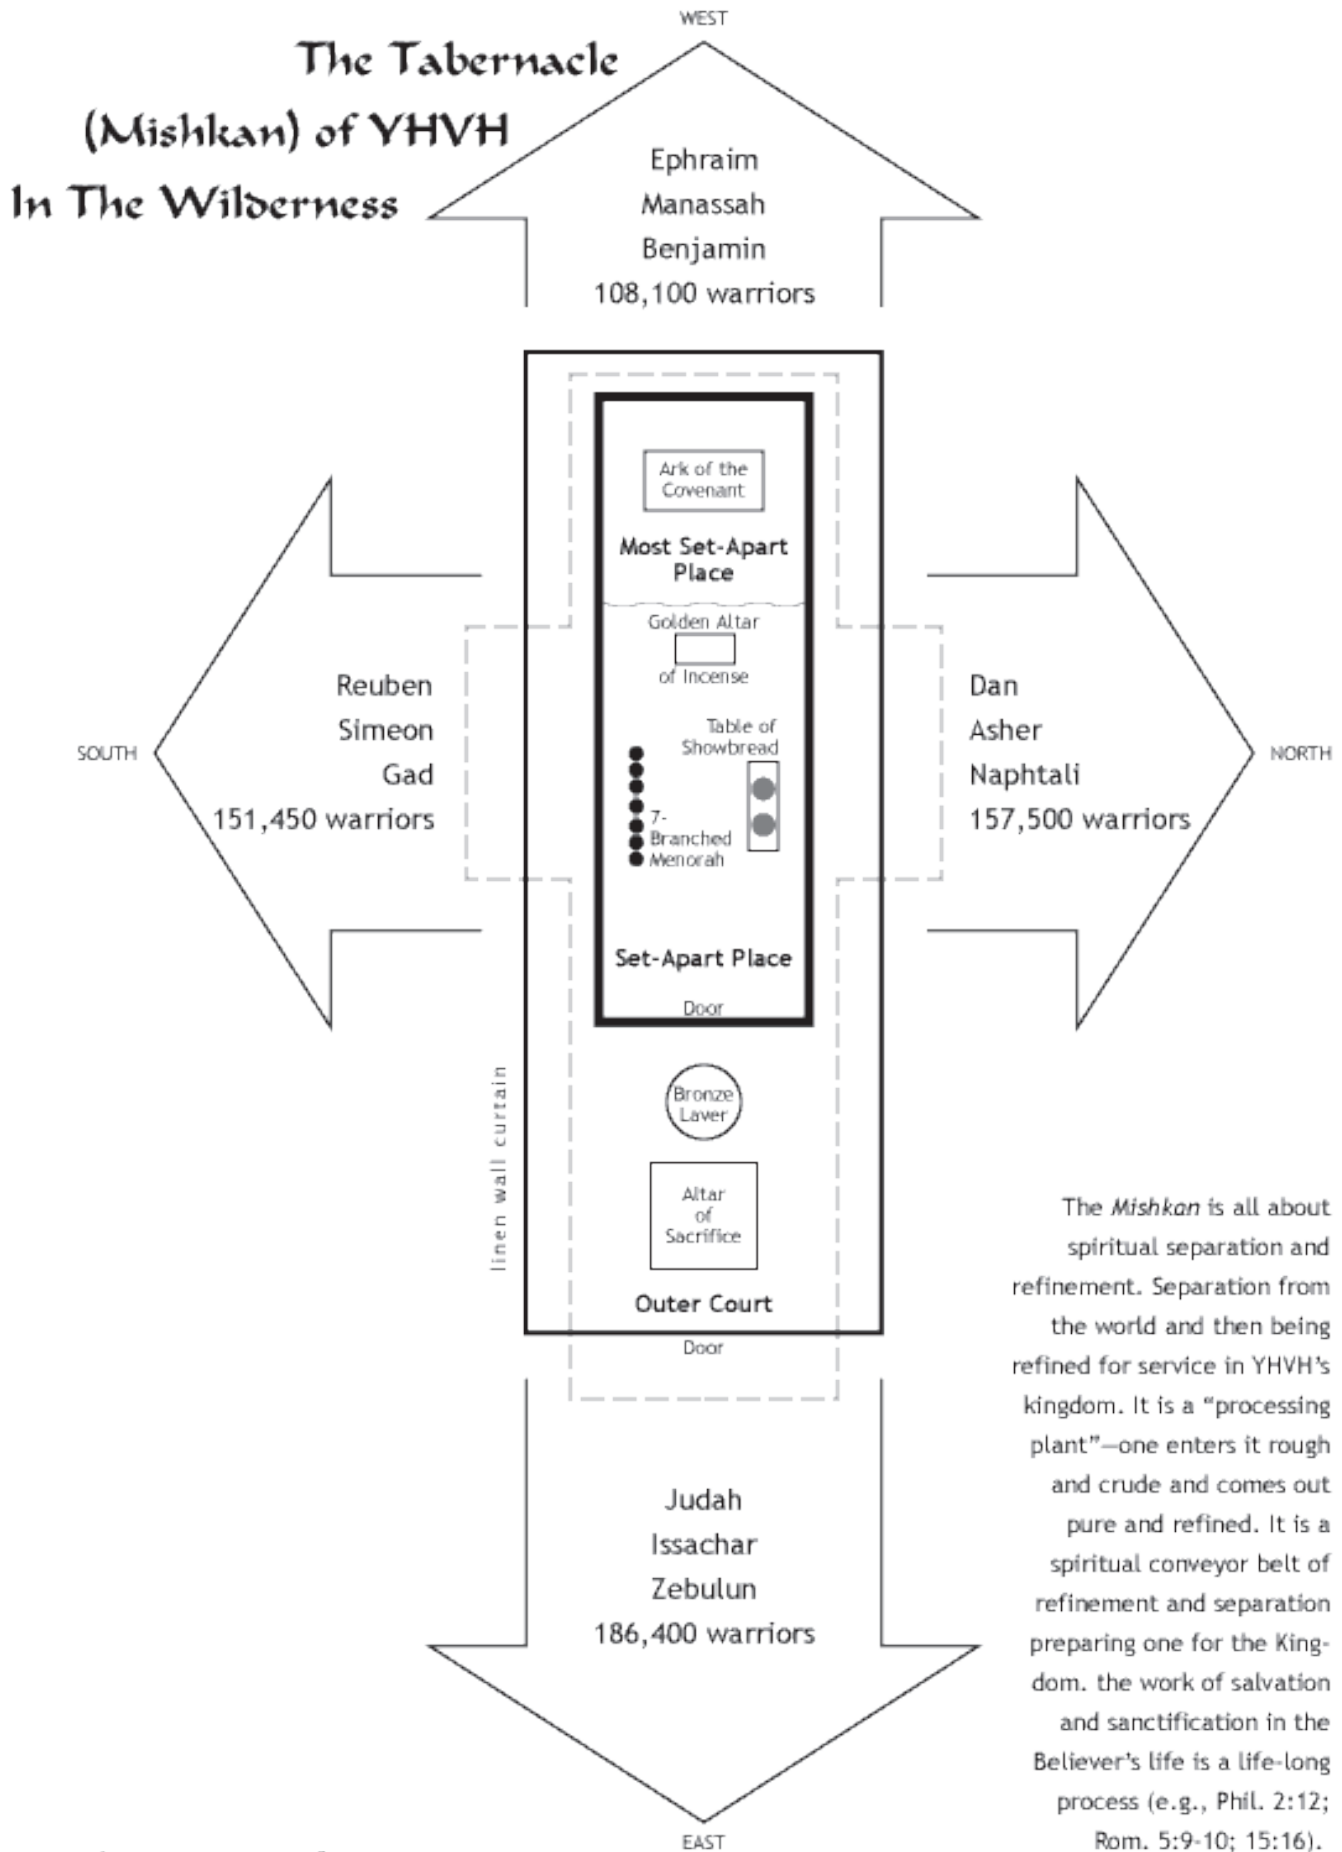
The Tabernacle (Mishkan) of YHVH In The Wilderness

WEST

Ephraim
Manassah
Benjamin
108,100 warriors

Ark of the Covenant

Most Set-Apart Place

Golden Altar of Incense

Table of Showbread

7-Branched Menorah

Set-Apart Place

Door

SOUTH

Reuben
Simeon
Gad
151,450 warriors

NORTH

Dan
Asher
Naphtali
157,500 warriors

linen wall curtain

Bronze Laver

Altar of Sacrifice

Outer Court

Door

Judah
Issachar
Zebulun
186,400 warriors

EAST

The Mishkan is all about spiritual separation and refinement. Separation from the world and then being refined for service in YHVH's kingdom. It is a "processing plant"—one enters it rough and crude and comes out pure and refined. It is a spiritual conveyor belt of refinement and separation preparing one for the Kingdom. the work of salvation and sanctification in the Believer's life is a life-long process (e.g., Phil. 2:12; Rom. 5:9-10; 15:16).